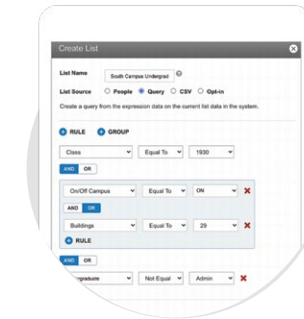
Create List

List Name South Campus Undergrad

List Source People Query CSV Opt-in

Create a query from the expression data on the current list data in the system.

RULE GROUP

Class Equal To 1930

AND OR

On/Off Campus Equal To ON

AND OR

Buildings Equal To 29

RULE

AND OR

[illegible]graduate Not Equal Admin